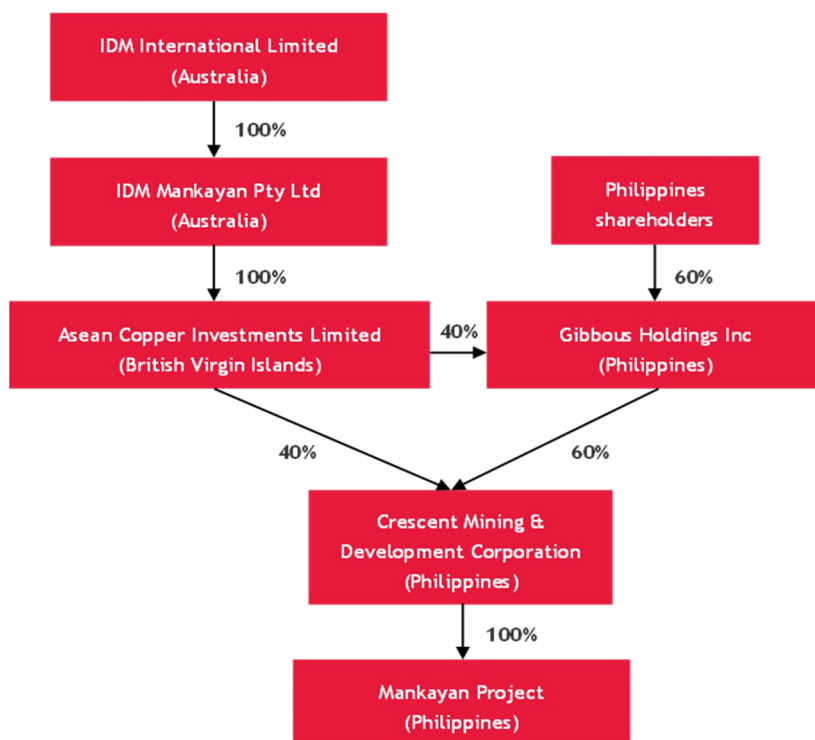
IDM International Limited
(Australia)

100%

IDM Mankayan Pty Ltd
(Australia)

Philippines
shareholders

100%

60%

Asean Copper Investments Limited
(British Virgin Islands)

40%

Gibbous Holdings Inc
(Philippines)

40%

60%

Crescent Mining &
Development Corporation
(Philippines)

100%

Mankayan Project
(Philippines)